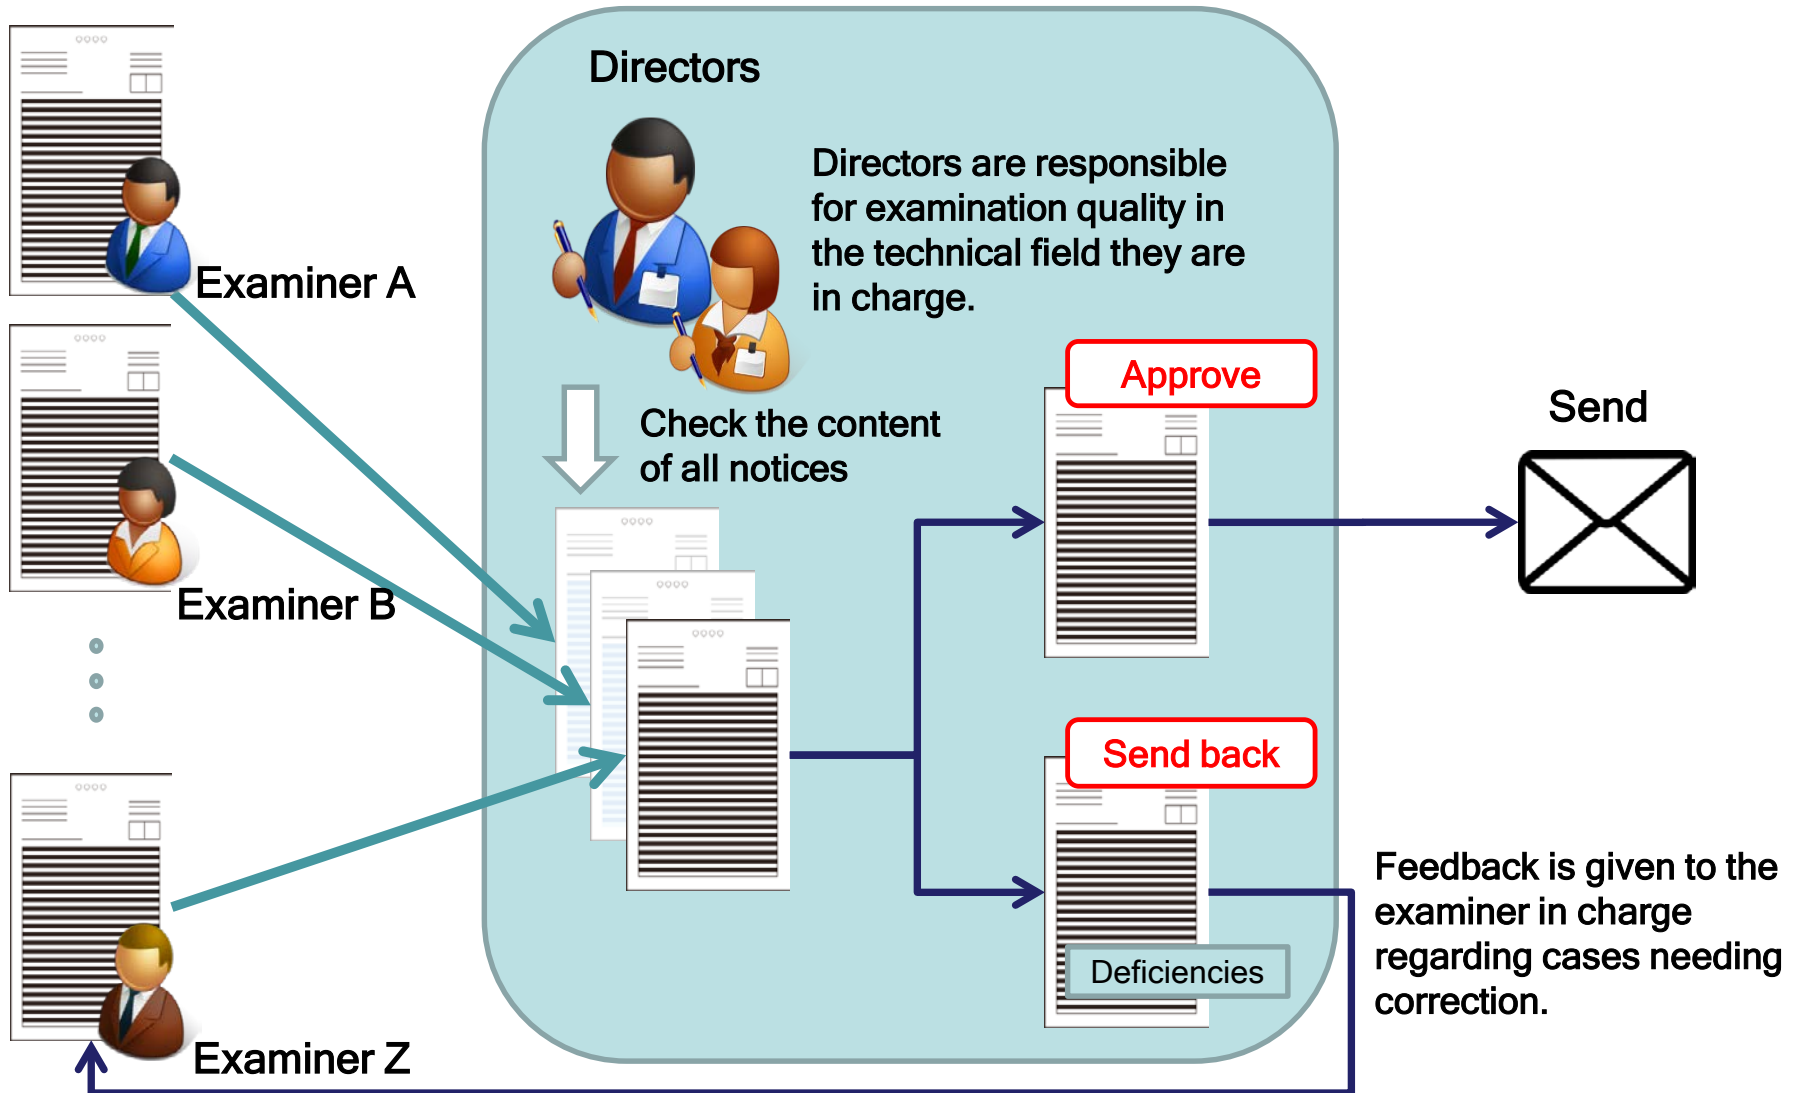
Examiner A

Examiner B

Examiner Z

Directors

Directors are responsible for examination quality in the technical field they are in charge.

Check the content of all notices

Approve

Send

Send back

Deficiencies

Feedback is given to the examiner in charge regarding cases needing correction.